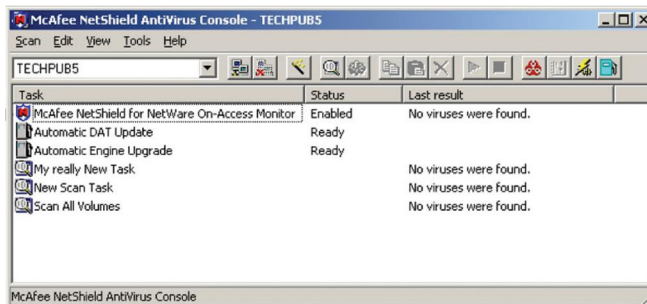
McAfee NetShield AntiVirus Console - TECHPUB5

Scan Edit View Tools Help

TECHPUB5

| Task | Status | Last result |
|---|---|---|
| McAfee NetShield for NetWare On-Access Monitor | Enabled | No viruses were found. |
| Automatic DAT Update | Ready | |
| Automatic Engine Upgrade | Ready | |
| My really New Task | | No viruses were found. |
| New Scan Task | | No viruses were found. |
| Scan All Volumes | | No viruses were found. |

McAfee NetShield AntiVirus Console